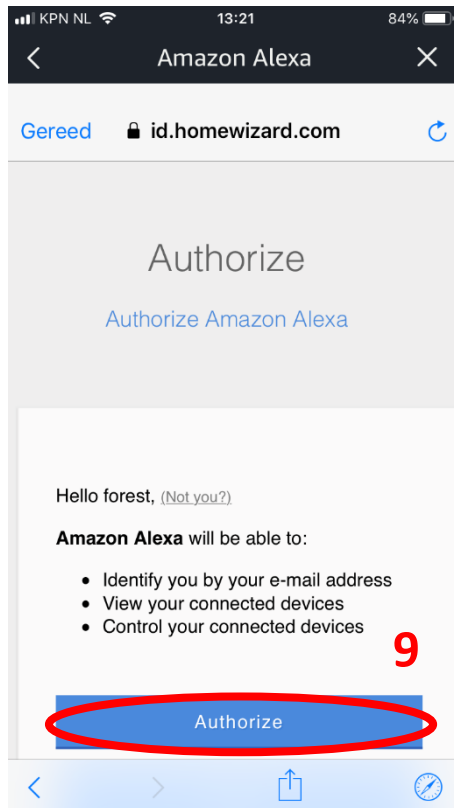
KPN NL 13:21 84%

Amazon Alexa

Gereed id.homewizard.com

Authorize

Authorize Amazon Alexa

Hello forest, (Not you?)

**Amazon Alexa** will be able to:

- Identify you by your e-mail address
- View your connected devices
- Control your connected devices

9

Authorize